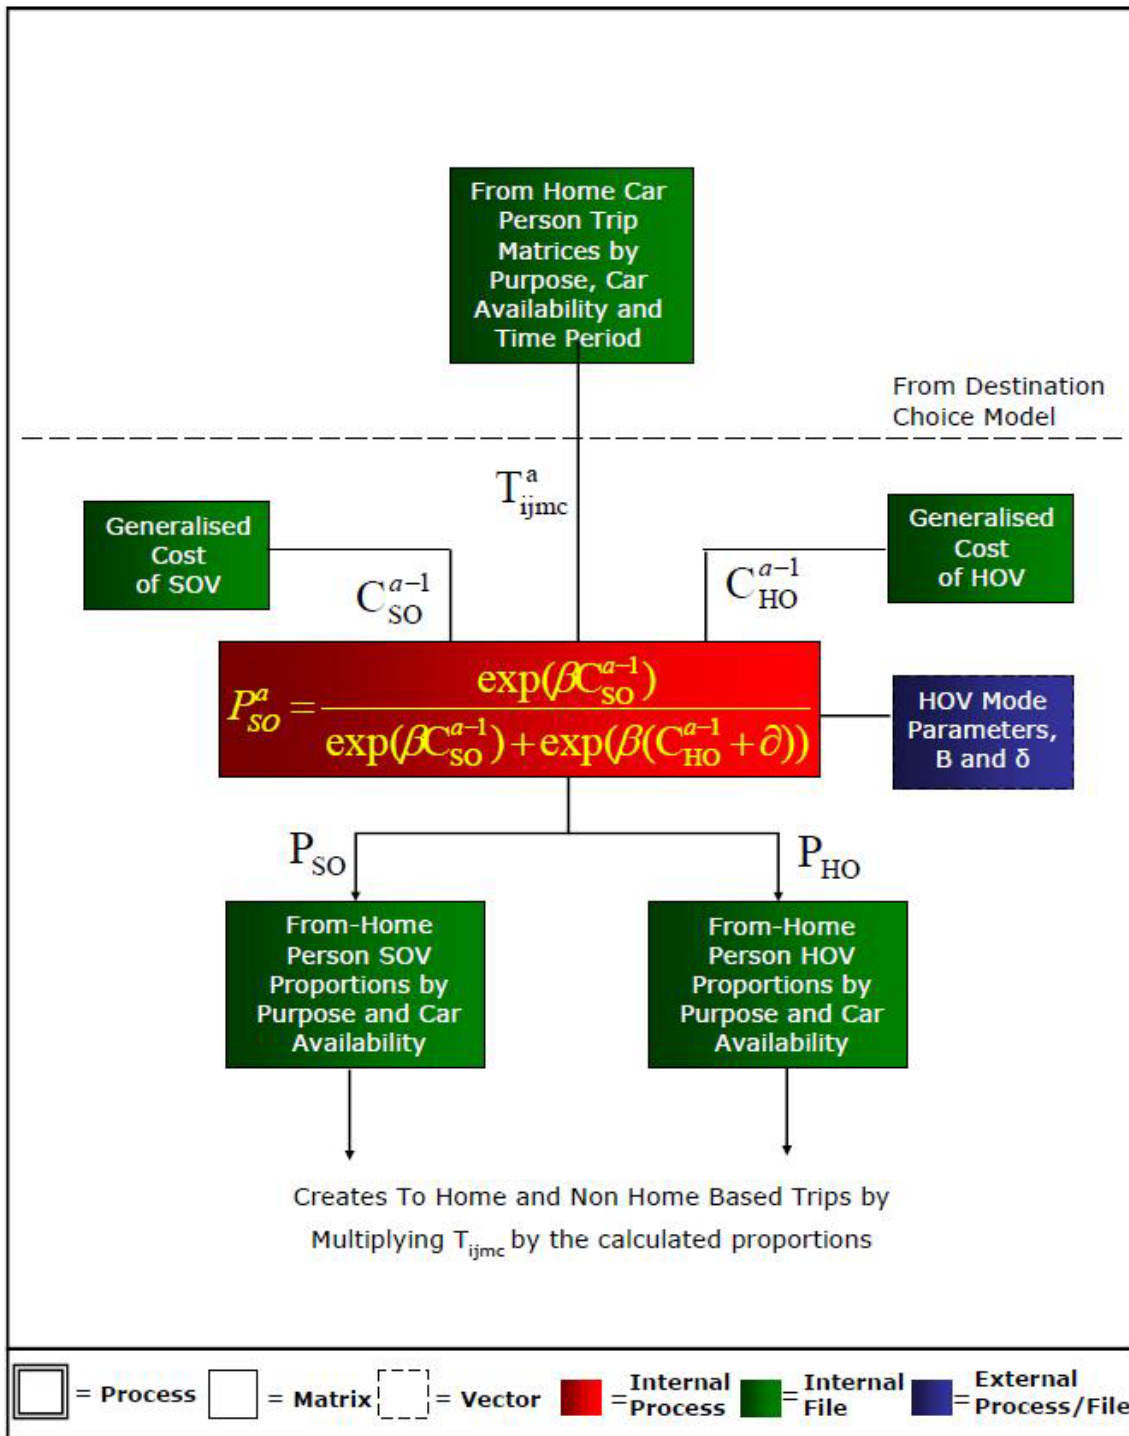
From Home Car Person Trip Matrices by Purpose, Car Availability and Time Period

From Destination Choice Model

$T^{a}_{ijmc}$

Generalised Cost of SOV

$C^{a-1}_{SO}$

$C^{a-1}_{HO}$

Generalised Cost of HOV

$P^{a}_{so} = \frac{\exp(\beta C^{a-1}_{SO})}{\exp(\beta C^{a-1}_{SO}) + \exp(\beta(C^{a-1}_{HO} + \partial))}$

HOV Mode Parameters, B and δ

$P_{SO}$

$P_{HO}$

From-Home Person SOV Proportions by Purpose and Car Availability

From-Home Person HOV Proportions by Purpose and Car Availability

Creates To Home and Non Home Based Trips by Multiplying $T_{ijmc}$ by the calculated proportions

= Process = Matrix = Vector = Internal Process = Internal File = External Process/File